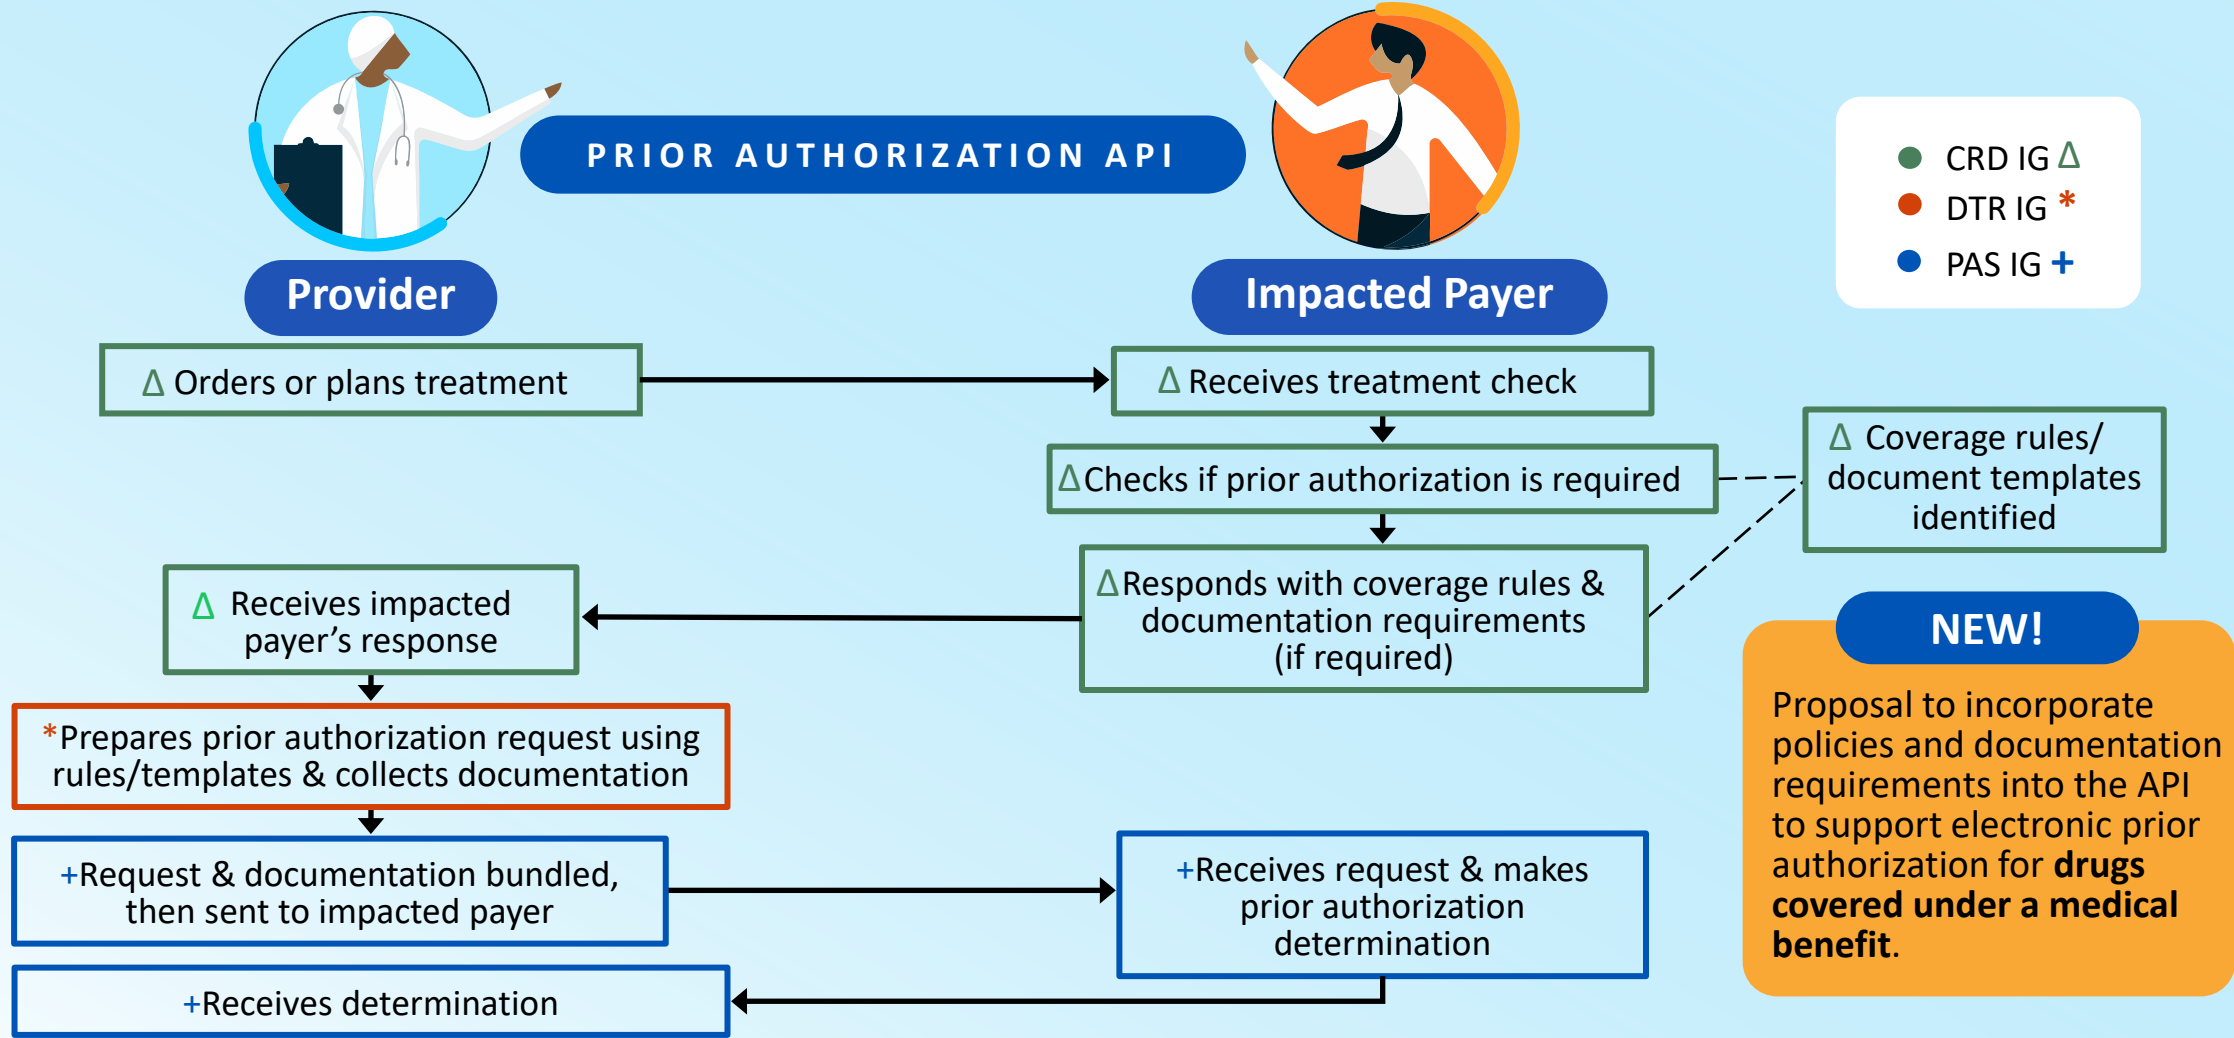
PRIOR AUTHORIZATION API

Provider

Impacted Payer

CRD IG Δ
DTR IG *
PAS IG +

Δ Orders or plans treatment

Δ Receives treatment check

Δ Checks if prior authorization is required

Δ Coverage rules/ document templates identified

Δ Responds with coverage rules & documentation requirements (if required)

Δ Receives impacted payer's response

*Prepares prior authorization request using rules/templates & collects documentation

+Request & documentation bundled, then sent to impacted payer

+Receives request & makes prior authorization determination

+Receives determination

NEW!

Proposal to incorporate policies and documentation requirements into the API to support electronic prior authorization for **drugs covered under a medical benefit**.